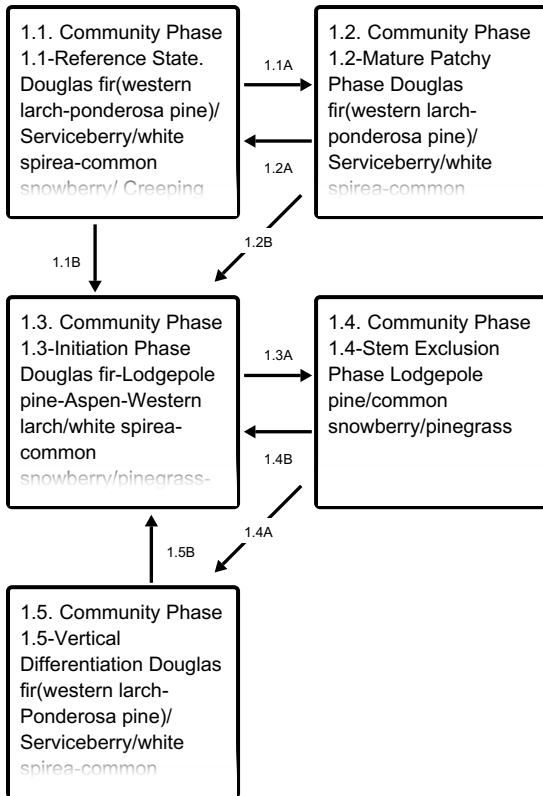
1.1. Community Phase 1.1-Reference State. Douglas fir(western larch-ponderosa pine)/ Serviceberry/white spirea-common snowberry/ Creeping

1.1A

1.2A

1.2. Community Phase 1.2-Mature Patchy Phase Douglas fir(western larch-ponderosa pine)/ Serviceberry/white spirea-common

1.1B

1.2B

1.3. Community Phase 1.3-Initiation Phase Douglas fir-Lodgepole pine-Aspen-Western larch/white spirea-common snowberry/pinegrass-

1.3A

1.4B

1.4. Community Phase 1.4-Stem Exclusion Phase Lodgepole pine/common snowberry/pinegrass

1.5B

1.4A

1.5. Community Phase 1.5-Vertical Differentiation Douglas fir(western larch-Ponderosa pine)/ Serviceberry/white spirea-common